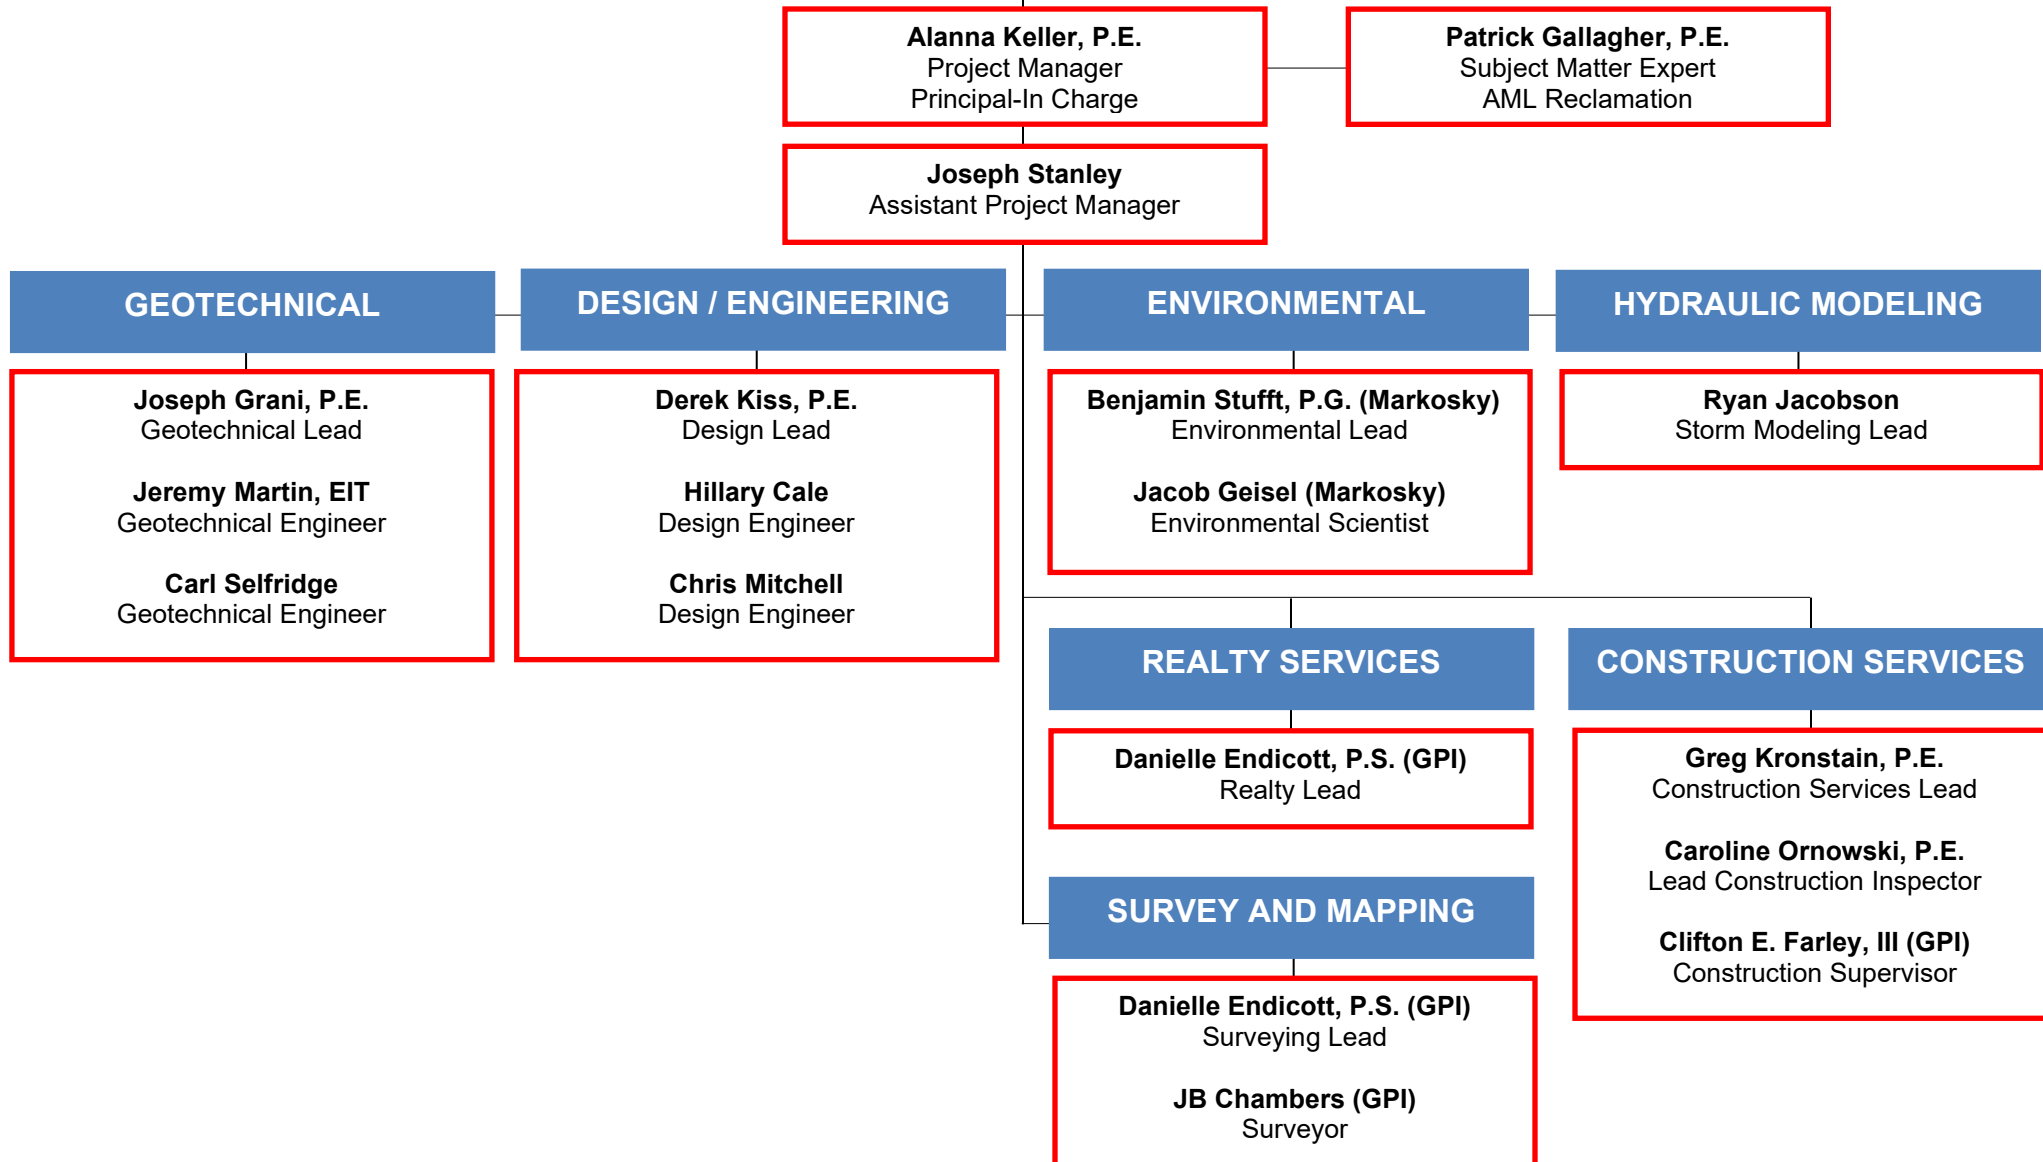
**Alanna Keller, P.E.**
Project Manager
Principal-In Charge

**Patrick Gallagher, P.E.**
Subject Matter Expert
AML Reclamation

**Joseph Stanley**
Assistant Project Manager

GEOTECHNICAL

**Joseph Grani, P.E.**
Geotechnical Lead

**Jeremy Martin, EIT**
Geotechnical Engineer

**Carl Selfridge**
Geotechnical Engineer

DESIGN / ENGINEERING

**Derek Kiss, P.E.**
Design Lead

**Hillary Cale**
Design Engineer

**Chris Mitchell**
Design Engineer

ENVIRONMENTAL

**Benjamin Stufft, P.G. (Markosky)**
Environmental Lead

**Jacob Geisel (Markosky)**
Environmental Scientist

HYDRAULIC MODELING

**Ryan Jacobson**
Storm Modeling Lead

REALTY SERVICES

**Danielle Endicott, P.S. (GPI)**
Realty Lead

SURVEY AND MAPPING

**Danielle Endicott, P.S. (GPI)**
Surveying Lead

**JB Chambers (GPI)**
Surveyor

CONSTRUCTION SERVICES

**Greg Kronstain, P.E.**
Construction Services Lead

**Caroline Ornowski, P.E.**
Lead Construction Inspector

**Clifton E. Farley, III (GPI)**
Construction Supervisor